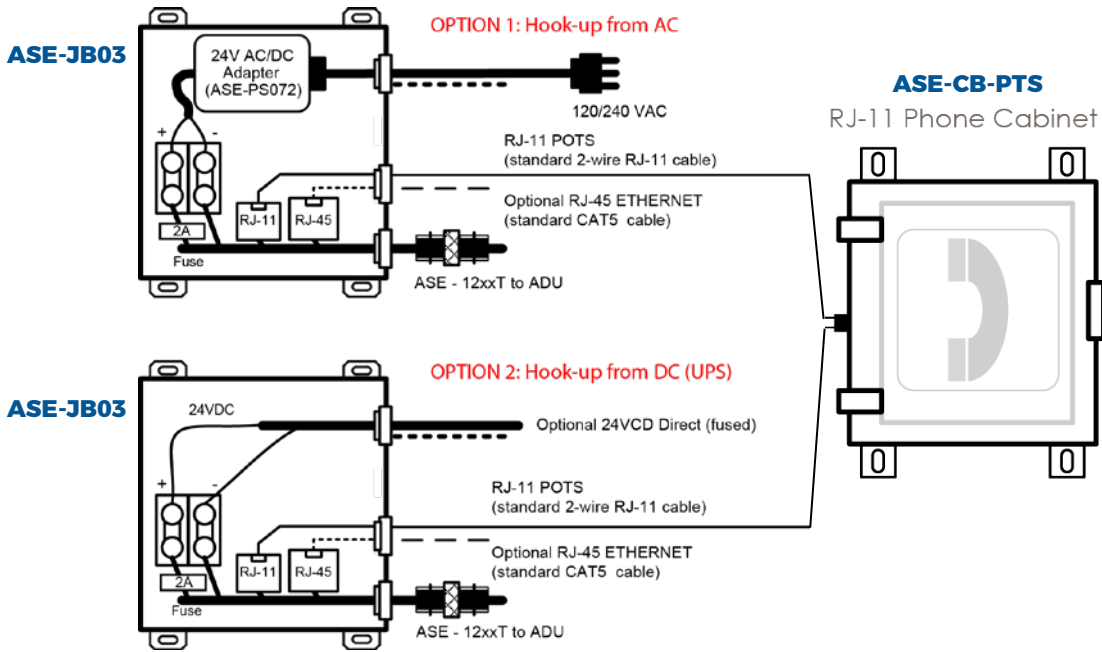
ASE-JB03

OPTION 1: Hook-up from AC

24V AC/DC Adapter (ASE-PS072)

+ -

120/240 VAC

RJ-11 POTS
(standard 2-wire RJ-11 cable)

RJ-11 RJ-45

Optional RJ-45 ETHERNET
(standard CAT5 cable)

2A
Fuse

ASE - 12xxT to ADU

ASE-CB-PTS
RJ-11 Phone Cabinet

ASE-JB03

OPTION 2: Hook-up from DC (UPS)

24VDC

Optional 24VCD Direct (fused)

+ -

RJ-11 POTS
(standard 2-wire RJ-11 cable)

RJ-11 RJ-45

Optional RJ-45 ETHERNET
(standard CAT5 cable)

2A
Fuse

ASE - 12xxT to ADU